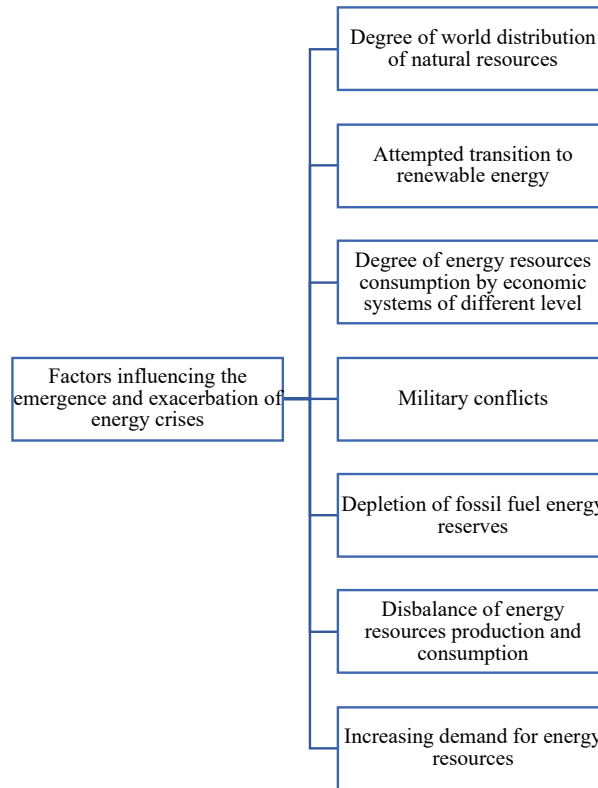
Factors influencing the emergence and exacerbation of energy crises

Degree of world distribution of natural resources

Attempted transition to renewable energy

Degree of energy resources consumption by economic systems of different level

Military conflicts

Depletion of fossil fuel energy reserves

Disbalance of energy resources production and consumption

Increasing demand for energy resources